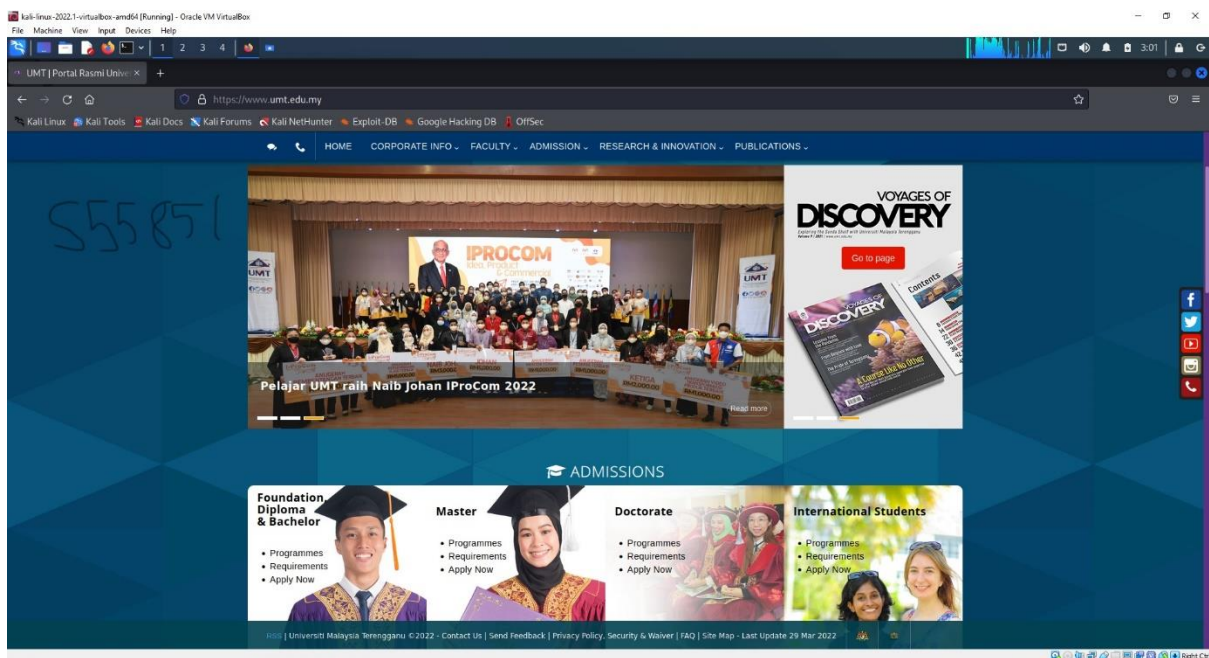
kali-linux-2022.1-virtualbox-amd64 [Running] - Oracle VM VirtualBox
File Machine View Input Devices Help

1 2 3 4

3:01

UMT | Portal Rasmi Unive ×

https://www.umt.edu.my

Kali Linux Kali Tools Kali Docs Kali Forums Kali NetHunter Exploit-DB Google Hacking DB OffSec

HOME CORPORATE INFO FACULTY ADMISSION RESEARCH & INNOVATION PUBLICATIONS

S55851

IPROCOM

Pelajar UMT raih Naib Johan IProCom 2022

Read more

VOYAGES OF DISCOVERY

Go to page

ADMISSIONS

Foundation, Diploma & Bachelor
• Programmes
• Requirements
• Apply Now

Master
• Programmes
• Requirements
• Apply Now

Doctorate
• Programmes
• Requirements
• Apply Now

International Students
• Programmes
• Requirements
• Apply Now

RSS | Universiti Malaysia Terengganu ©2022 - Contact Us | Send Feedback | Privacy Policy, Security & Waiver | FAQ | Site Map - Last Update 29 Mar 2022

Right Ctrl